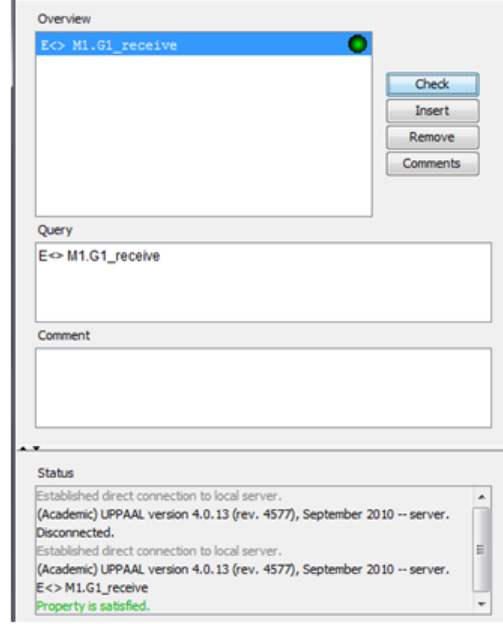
Overview

E<> M1.G1_receive

Check
Insert
Remove
Comments

Query

E<> M1.G1_receive

Comment

Status

Established direct connection to local server.
(Academic) UPPAAL version 4.0.13 (rev. 4577), September 2010 -- server.
Disconnected.
Established direct connection to local server.
(Academic) UPPAAL version 4.0.13 (rev. 4577), September 2010 -- server.
E<> M1.G1_receive
Property is satisfied.